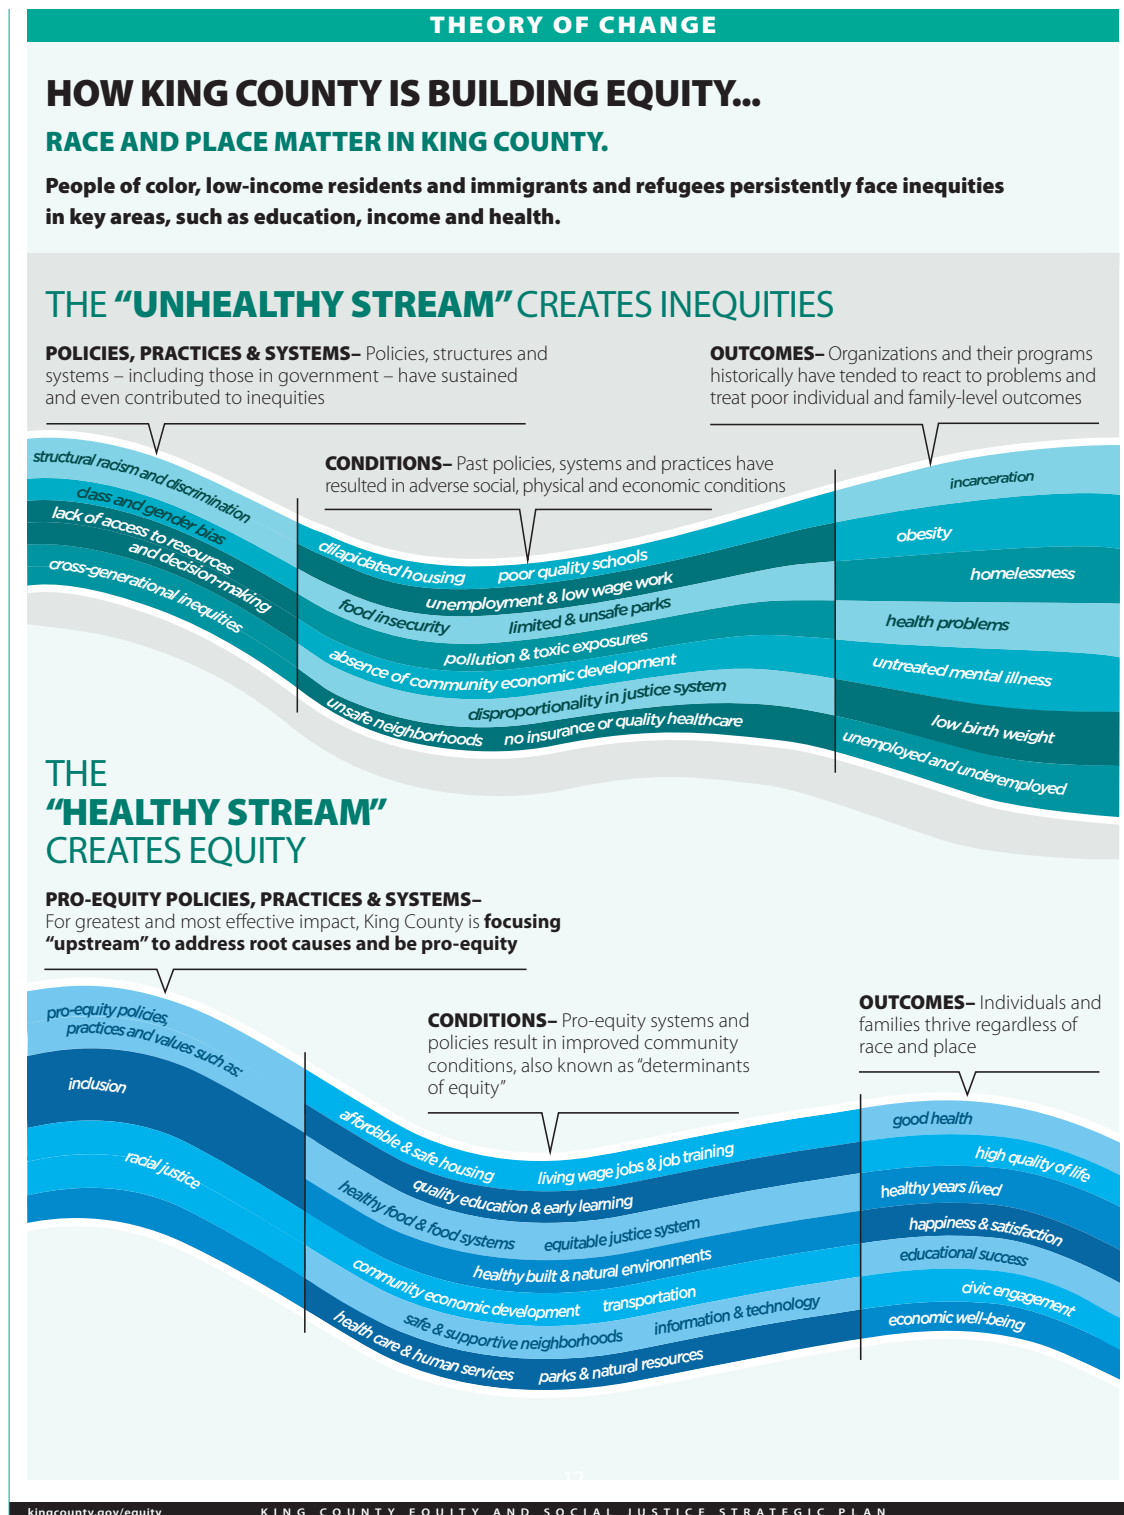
THEORY OF CHANGE

HOW KING COUNTY IS BUILDING EQUITY...

RACE AND PLACE MATTER IN KING COUNTY.

People of color, low-income residents and immigrants and refugees persistently face inequities in key areas, such as education, income and health.

THE "UNHEALTHY STREAM" CREATES INEQUITIES

POLICIES, PRACTICES & SYSTEMS– Policies, structures and systems – including those in government – have sustained and even contributed to inequities

OUTCOMES– Organizations and their programs historically have tended to react to problems and treat poor individual and family-level outcomes

CONDITIONS– Past policies, systems and practices have resulted in adverse social, physical and economic conditions

structural racism and discrimination
class and gender bias
lack of access to resources and decision-making
cross-generational inequities

dilapidated housing
poor quality schools
unemployment & low wage work
food insecurity
limited & unsafe parks
pollution & toxic exposures
absence of community economic development
disproportionality in justice system
unsafe neighborhoods
no insurance or quality healthcare

incarceration
obesity
homelessness
health problems
untreated mental illness
low birth weight
unemployed and underemployed

THE "HEALTHY STREAM" CREATES EQUITY

PRO-EQUITY POLICIES, PRACTICES & SYSTEMS– For greatest and most effective impact, King County is focusing "upstream" to address root causes and be pro-equity

CONDITIONS– Pro-equity systems and policies result in improved community conditions, also known as "determinants of equity"

OUTCOMES– Individuals and families thrive regardless of race and place

pro-equity policies, practices and values such as:
inclusion
racial justice

affordable & safe housing
living wage jobs & job training
quality education & early learning
healthy food & food systems
equitable justice system
healthy built & natural environments
community economic development
transportation
safe & supportive neighborhoods
information & technology
health care & human services
parks & natural resources

good health
high quality of life
healthy years lived
happiness & satisfaction
educational success
civic engagement
economic well-being

kingcounty.gov/equity
KING COUNTY EQUITY AND SOCIAL JUSTICE STRATEGIC PLAN